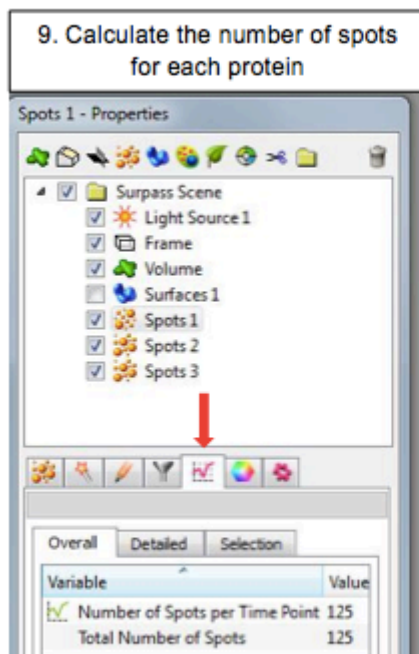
9. Calculate the number of spots for each protein

Spots 1 - Properties

Surpass Scene
Light Source 1
Frame
Volume
Surfaces 1
Spots 1
Spots 2
Spots 3

Overall | Detailed | Selection

| Variable | Value |
|---|---|
| Number of Spots per Time Point | 125 |
| Total Number of Spots | 125 |